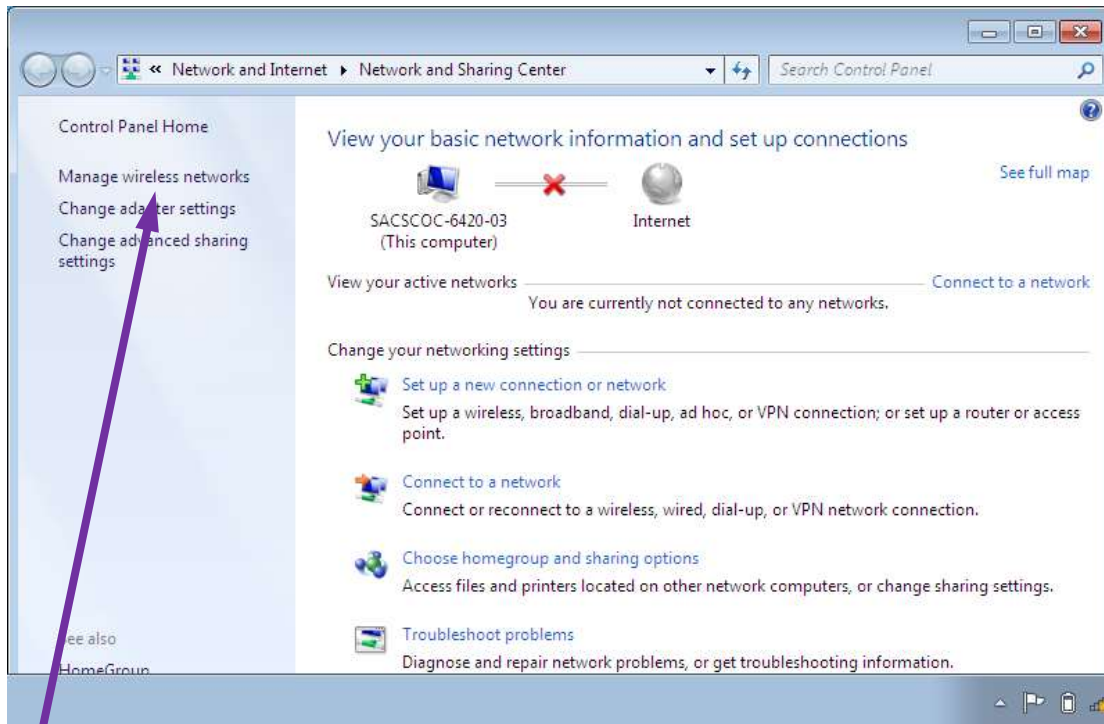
« Network and Internet ▸ Network and Sharing Center

Search Control Panel

Control Panel Home

Manage wireless networks

Change ada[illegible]ter settings

Change ad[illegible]anced sharing settings

View your basic network information and set up connections

See full map

SACSCOC-6420-03
(This computer)

Internet

View your active networks

Connect to a network

You are currently not connected to any networks.

Change your networking settings

Set up a new connection or network

Set up a wireless, broadband, dial-up, ad hoc, or VPN connection; or set up a router or access point.

Connect to a network

Connect or reconnect to a wireless, wired, dial-up, or VPN network connection.

Choose homegroup and sharing options

Access files and printers located on other network computers, or change sharing settings.

Troubleshoot problems

Diagnose and repair network problems, or get troubleshooting information.

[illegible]ee also

HomeGroup